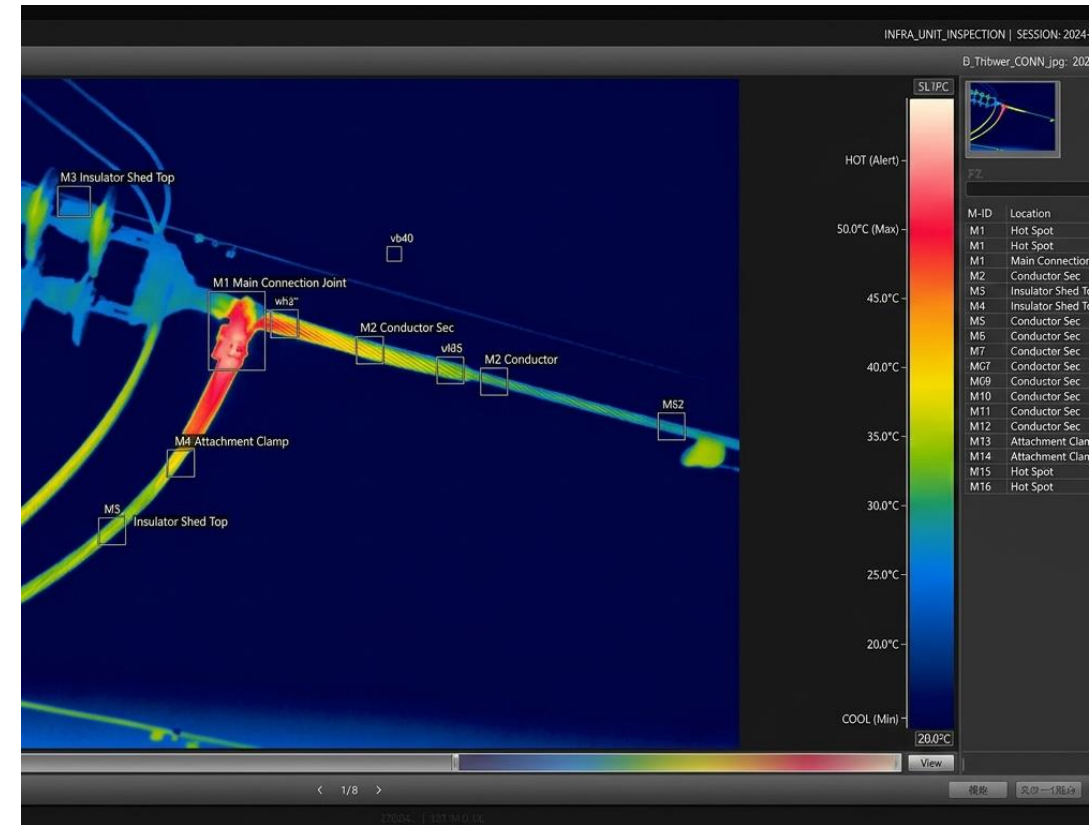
INFRA_UNIT_INSPECTION | SESSION: 2024-

B_Thbwer_CONN.jpg: 202

M3 Insulator Shed Top

vb40

M1 Main Connection Joint

wh2"

M2 Conductor Sec

vl85

M2 Conductor

MS2

M4 Attachment Clamp

M5

Insulator Shed Top

SLIPC

HOT (Alert)

50.0°C (Max)

45.0°C

40.0°C

35.0°C

30.0°C

25.0°C

20.0°C

COOL (Min)

20.0°C

FZ

| M-ID | Location |
|---|---|
| M1 | Hot Spot |
| M1 | Hot Spot |
| M1 | Main Connection |
| M2 | Conductor Sec |
| M3 | Insulator Shed T |
| M4 | Insulator Shed T |
| M5 | Conductor Sec |
| M6 | Conductor Sec |
| M7 | Conductor Sec |
| MG7 | Conductor Sec |
| M09 | Conductor Sec |
| M10 | Conductor Sec |
| M11 | Conductor Sec |
| M12 | Conductor Sec |
| M13 | Attachment Clan |
| M14 | Attachment Clan |
| M15 | Hot Spot |
| M16 | Hot Spot |

View

< 1/8 >

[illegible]

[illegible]